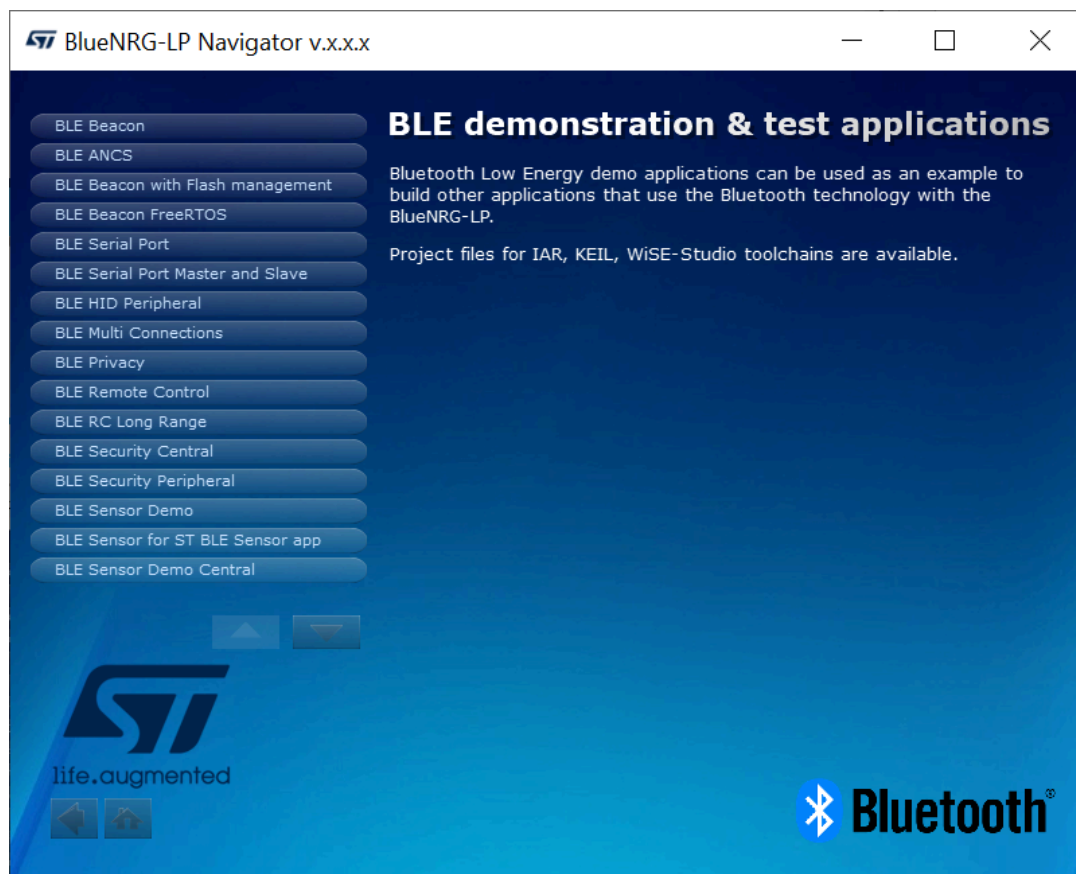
BlueNRG-LP Navigator v.x.x.x

BLE Beacon
BLE ANCS
BLE Beacon with Flash management
BLE Beacon FreeRTOS
BLE Serial Port
BLE Serial Port Master and Slave
BLE HID Peripheral
BLE Multi Connections
BLE Privacy
BLE Remote Control
BLE RC Long Range
BLE Security Central
BLE Security Peripheral
BLE Sensor Demo
BLE Sensor for ST BLE Sensor app
BLE Sensor Demo Central

BLE demonstration & test applications

Bluetooth Low Energy demo applications can be used as an example to build other applications that use the Bluetooth technology with the BlueNRG-LP.

Project files for IAR, KEIL, WiSE-Studio toolchains are available.

life.augmented

Bluetooth®